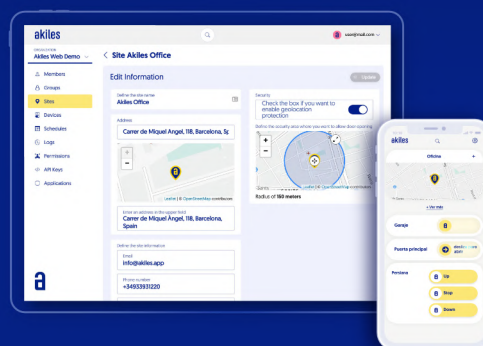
akiles

B sxxx@mail.com

ORGANIZATION
Akiles Web Demo

Members
Groups
Sites
Devices
Schedules
Logs
Permissions
API Keys
Applications

< Site Akiles Office

Edit Information

Update

Define the site name
Akiles Office

Address
Carrer de Miquel Àngel, 118, Barcelona, Sp

Leaflet | © OpenStreetMap contributors

Enter an address in the upper field
Carrer de Miquel Àngel, 118, Barcelona, Spain

Define the site information
Email
info@akiles.app

Phone number
+34933931220

Security
Check the box if you want to enable geolocation protection

Define the security area where you want to allow door opening

Leaflet | © OpenStreetMap contributors

Radius of 150 meters

akiles

Oficina

+ Ver más

Garaje

Puerta principal

Persiana
Up
Stop
Down